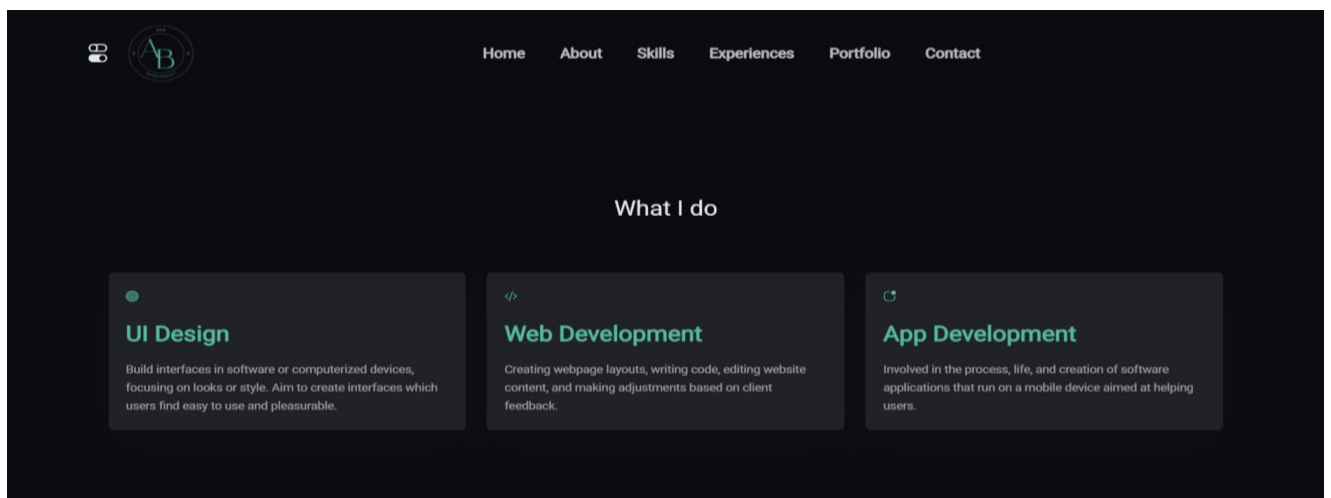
AB

Home About Skills Experiences Portfolio Contact

What I do

</>

UI Design

Build interfaces in software or computerized devices, focusing on looks or style. Aim to create interfaces which users find easy to use and pleasurable.

Web Development

Creating webpage layouts, writing code, editing website content, and making adjustments based on client feedback.

App Development

Involved in the process, life, and creation of software applications that run on a mobile device aimed at helping users.